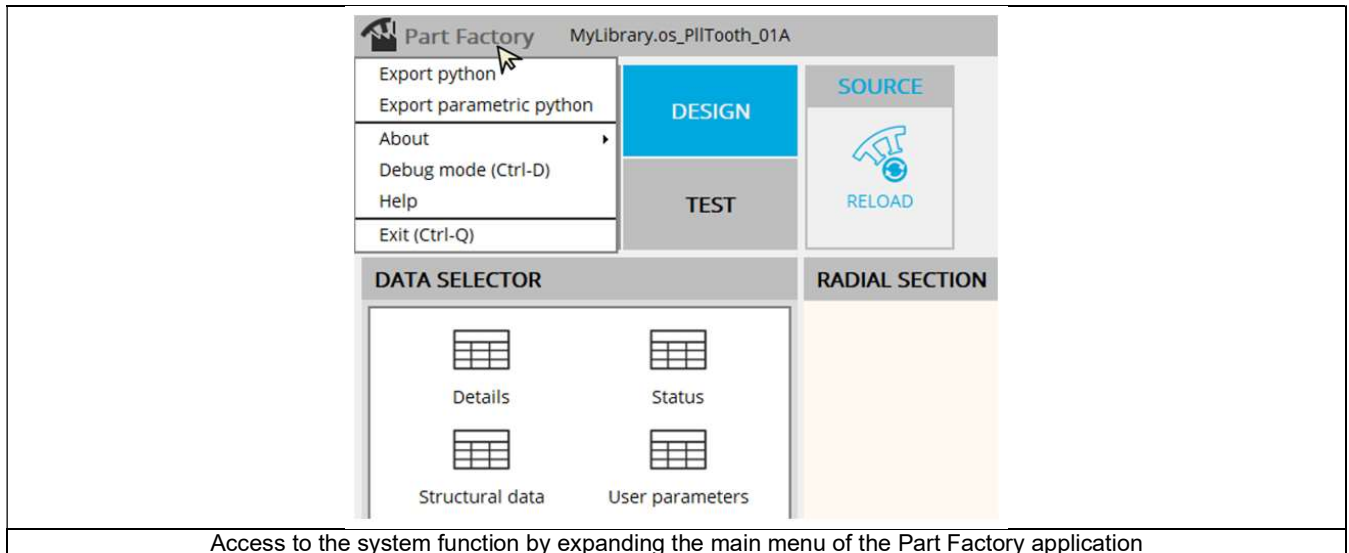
Part Factory MyLibrary.os_PllTooth_01A

Export python
Export parametric python
About
Debug mode (Ctrl-D)
Help
Exit (Ctrl-Q)

DESIGN
TEST

SOURCE
RELOAD

DATA SELECTOR

Details
Status
Structural data
User parameters

RADIAL SECTION

Access to the system function by expanding the main menu of the Part Factory application